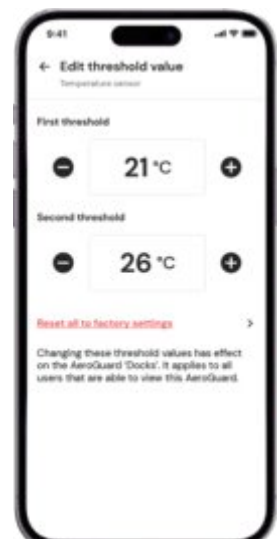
9:41

← Edit threshold value

Temperature sensor

First threshold

21 °C

Second threshold

26 °C

Reset all to factory settings >

Changing these threshold values has effect on the AeroGuard 'Docks'. It applies to all users that are able to view this AeroGuard.